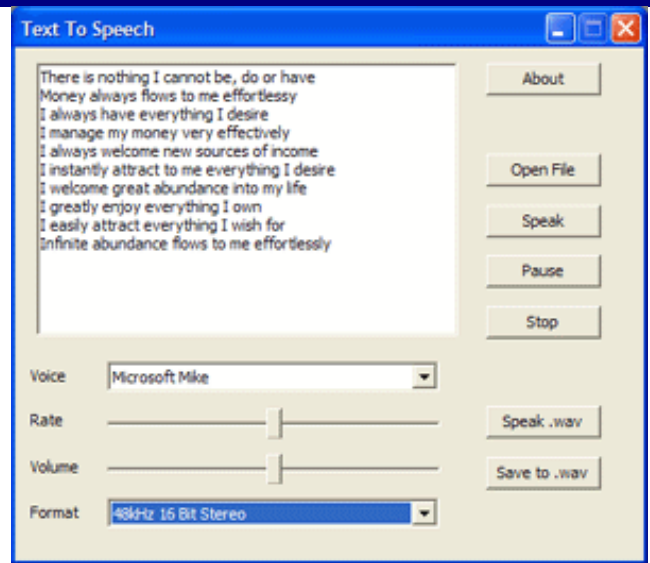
Text To Speech

There is nothing I cannot be, do or have
Money always flows to me effortlessy
I always have everything I desire
I manage my money very effectively
I always welcome new sources of income
I instantly attract to me everything I desire
I welcome great abundance into my life
I greatly enjoy everything I own
I easily attract everything I wish for
Infinite abundance flows to me effortlessly

About

Open File

Speak

Pause

Stop

Voice Microsoft Mike

Rate

Volume

Format 48kHz 16 Bit Stereo

Speak .wav

Save to .wav